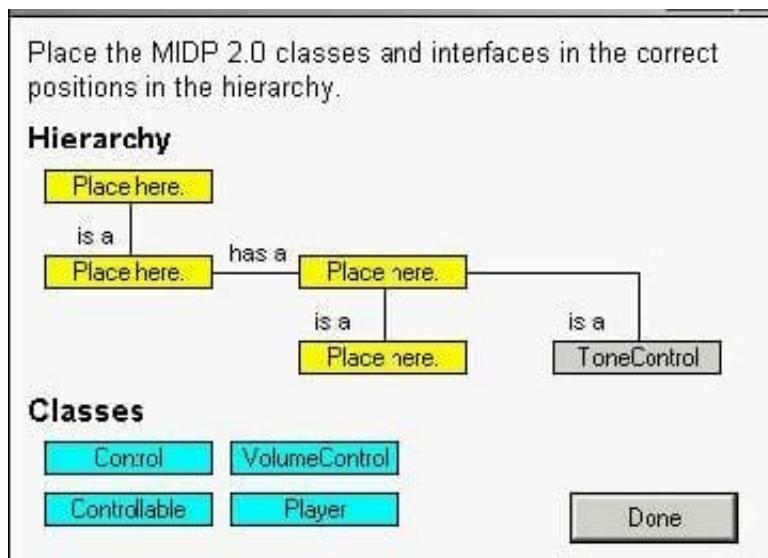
Place the MIDP 2.0 classes and interfaces in the correct positions in the hierarchy.

Hierarchy

Place here.

is a

Place here.

has a

Place here.

is a

Place here.

is a

ToneControl

Classes

Control

VolumeControl

Controllable

Player

Done